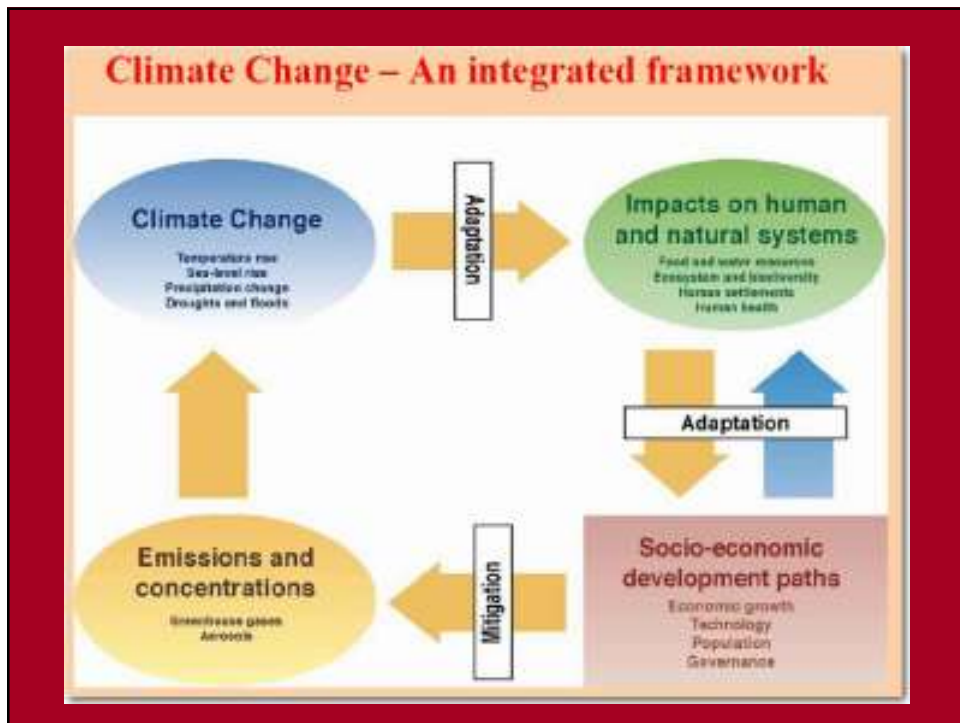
Climate Change – An integrated framework

Climate Change

Temperature rise
Sea-level rise
Precipitation change
Droughts and floods

Adaptation

Impacts on human and natural systems

Food and water resources
Ecosystem and biodiversity
Human settlements
Human health

Adaptation

Socio-economic development paths

Economic growth
Technology
Population
Governance

Mitigation

Emissions and concentrations

Greenhouse gases
Aerosols